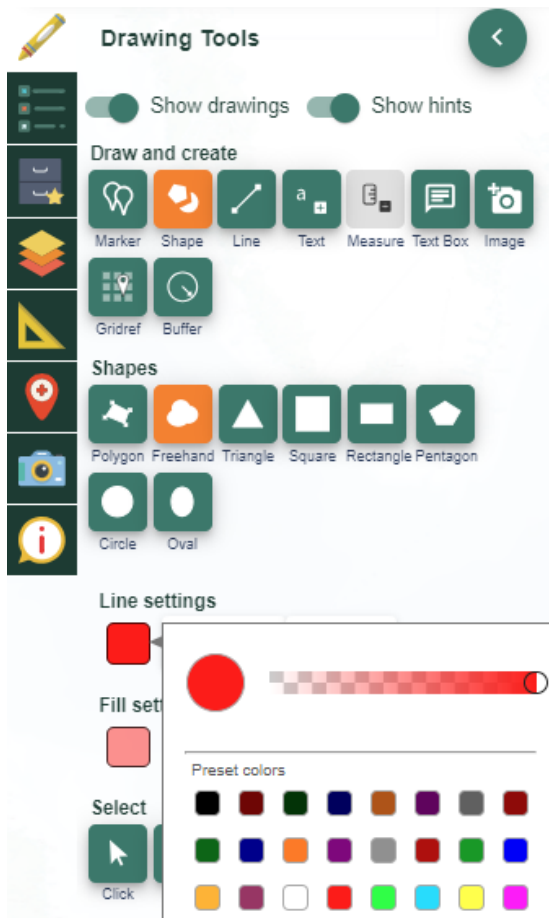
Drawing Tools

Show drawings Show hints

Draw and create

Marker Shape Line Text Measure Text Box Image

Gridref Buffer

Shapes

Polygon Freehand Triangle Square Rectangle Pentagon

Circle Oval

Line settings

Fill sett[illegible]

Select

Click

Preset colors